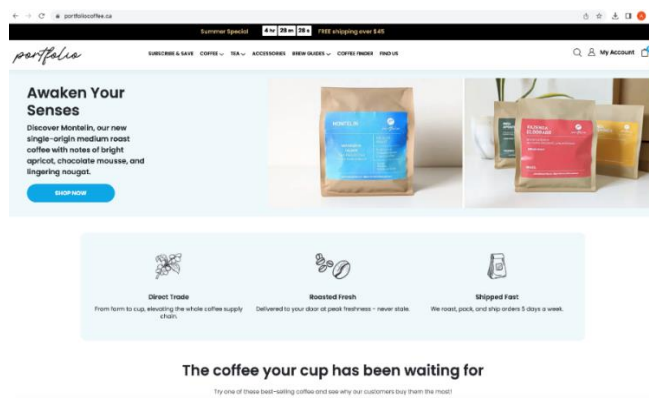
portfoliocoffee.ca

Summer Special 4 hr 28 m 28 s FREE shipping over $45

portfolio

SUBSCRIBE & SAVE COFFEE TEA ACCESSORIES BREW GUIDES COFFEE FINDER FIND US

My Account

Awaken Your Senses

Discover Montein, our new single-origin medium roast coffee with notes of bright apricot, chocolate mousse, and lingering nougat.

SHOP NOW

MONTEIN

FAJENDA ELDORADO

Direct Trade

From farm to cup, elevating the whole coffee supply chain.

Roasted Fresh

Delivered to your door at peak freshness - never stale.

Shipped Fast

We roast, pack, and ship orders 5 days a week.

The coffee your cup has been waiting for

Try one of these best-selling coffee and see why our customers buy them the most!